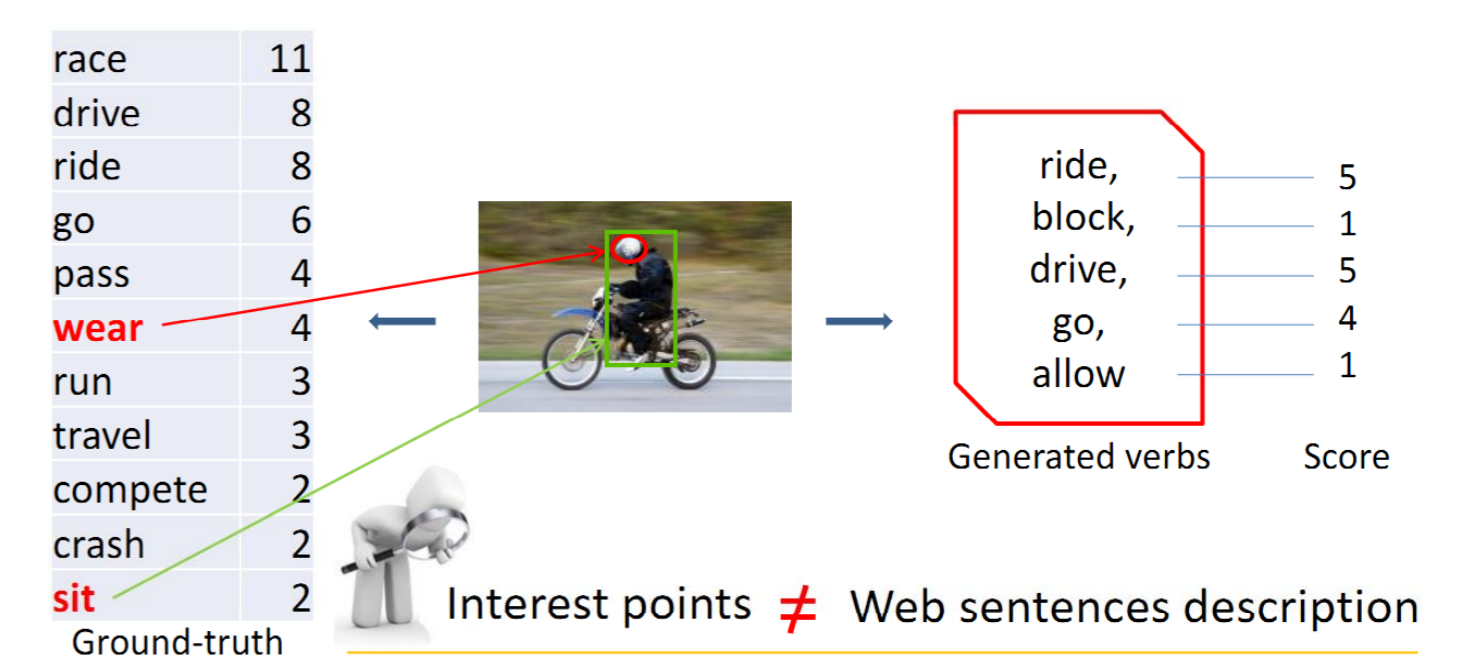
| race | 11 |
|---|---|
| drive | 8 |
| ride | 8 |
| go | 6 |
| pass | 4 |
| wear | 4 |
| run | 3 |
| travel | 3 |
| compete | 2 |
| crash | 2 |
| sit | 2 |

Ground-truth

ride, 5
block, 1
drive, 5
go, 4
allow 1

Generated verbs

Score

Interest points $\neq$ Web sentences description